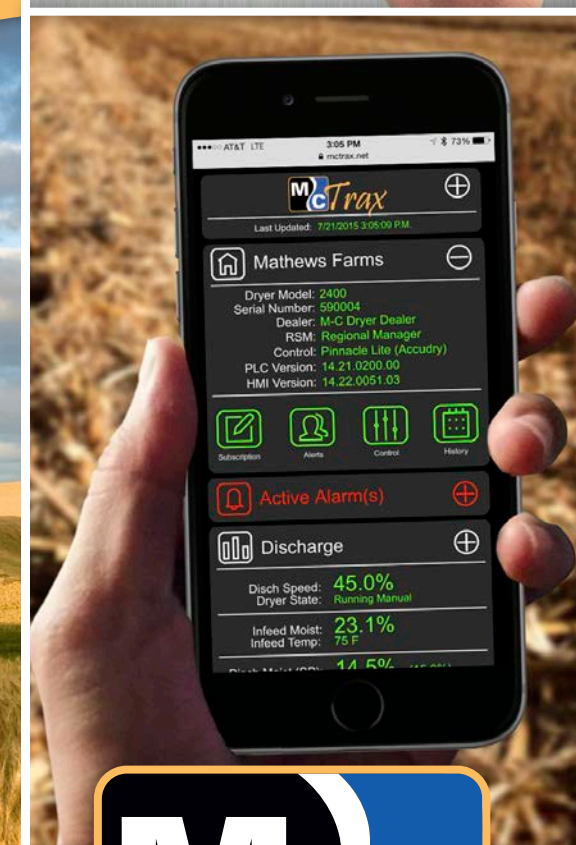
●●●○○ AT&T LTE 3:05 PM 73%
mctrax.net

MC Trax

Last Updated: 7/21/2015 3:05:09 PM

Mathews Farms

Dryer Model: 2400
Serial Number: 590004
Dealer: M-C Dryer Dealer
RSM: Regional Manager
Control: Pinnacle Lite (Accudry)
PLC Version: 14.21.0200.00
HMI Version: 14.22.0051.03

Subscription Alerts Control History

Active Alarm(s)

Discharge

Disch Speed: 45.0%
Dryer State: Running Manual

Infeed Moist: 23.1%
Infeed Temp: 75 F

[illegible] 14.5% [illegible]